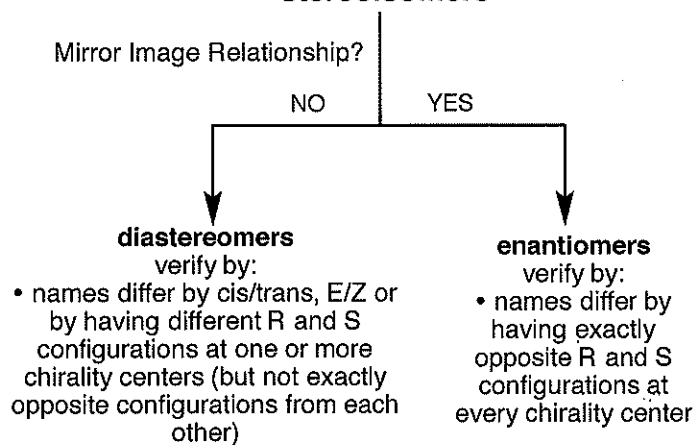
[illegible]

Mirror Image Relationship?

NO

YES

**diastereomers**
verify by:
• names differ by cis/trans, E/Z or by having different R and S configurations at one or more chirality centers (but not exactly opposite configurations from each other)

**enantiomers**
verify by:
• names differ by having exactly opposite R and S configurations at every chirality center